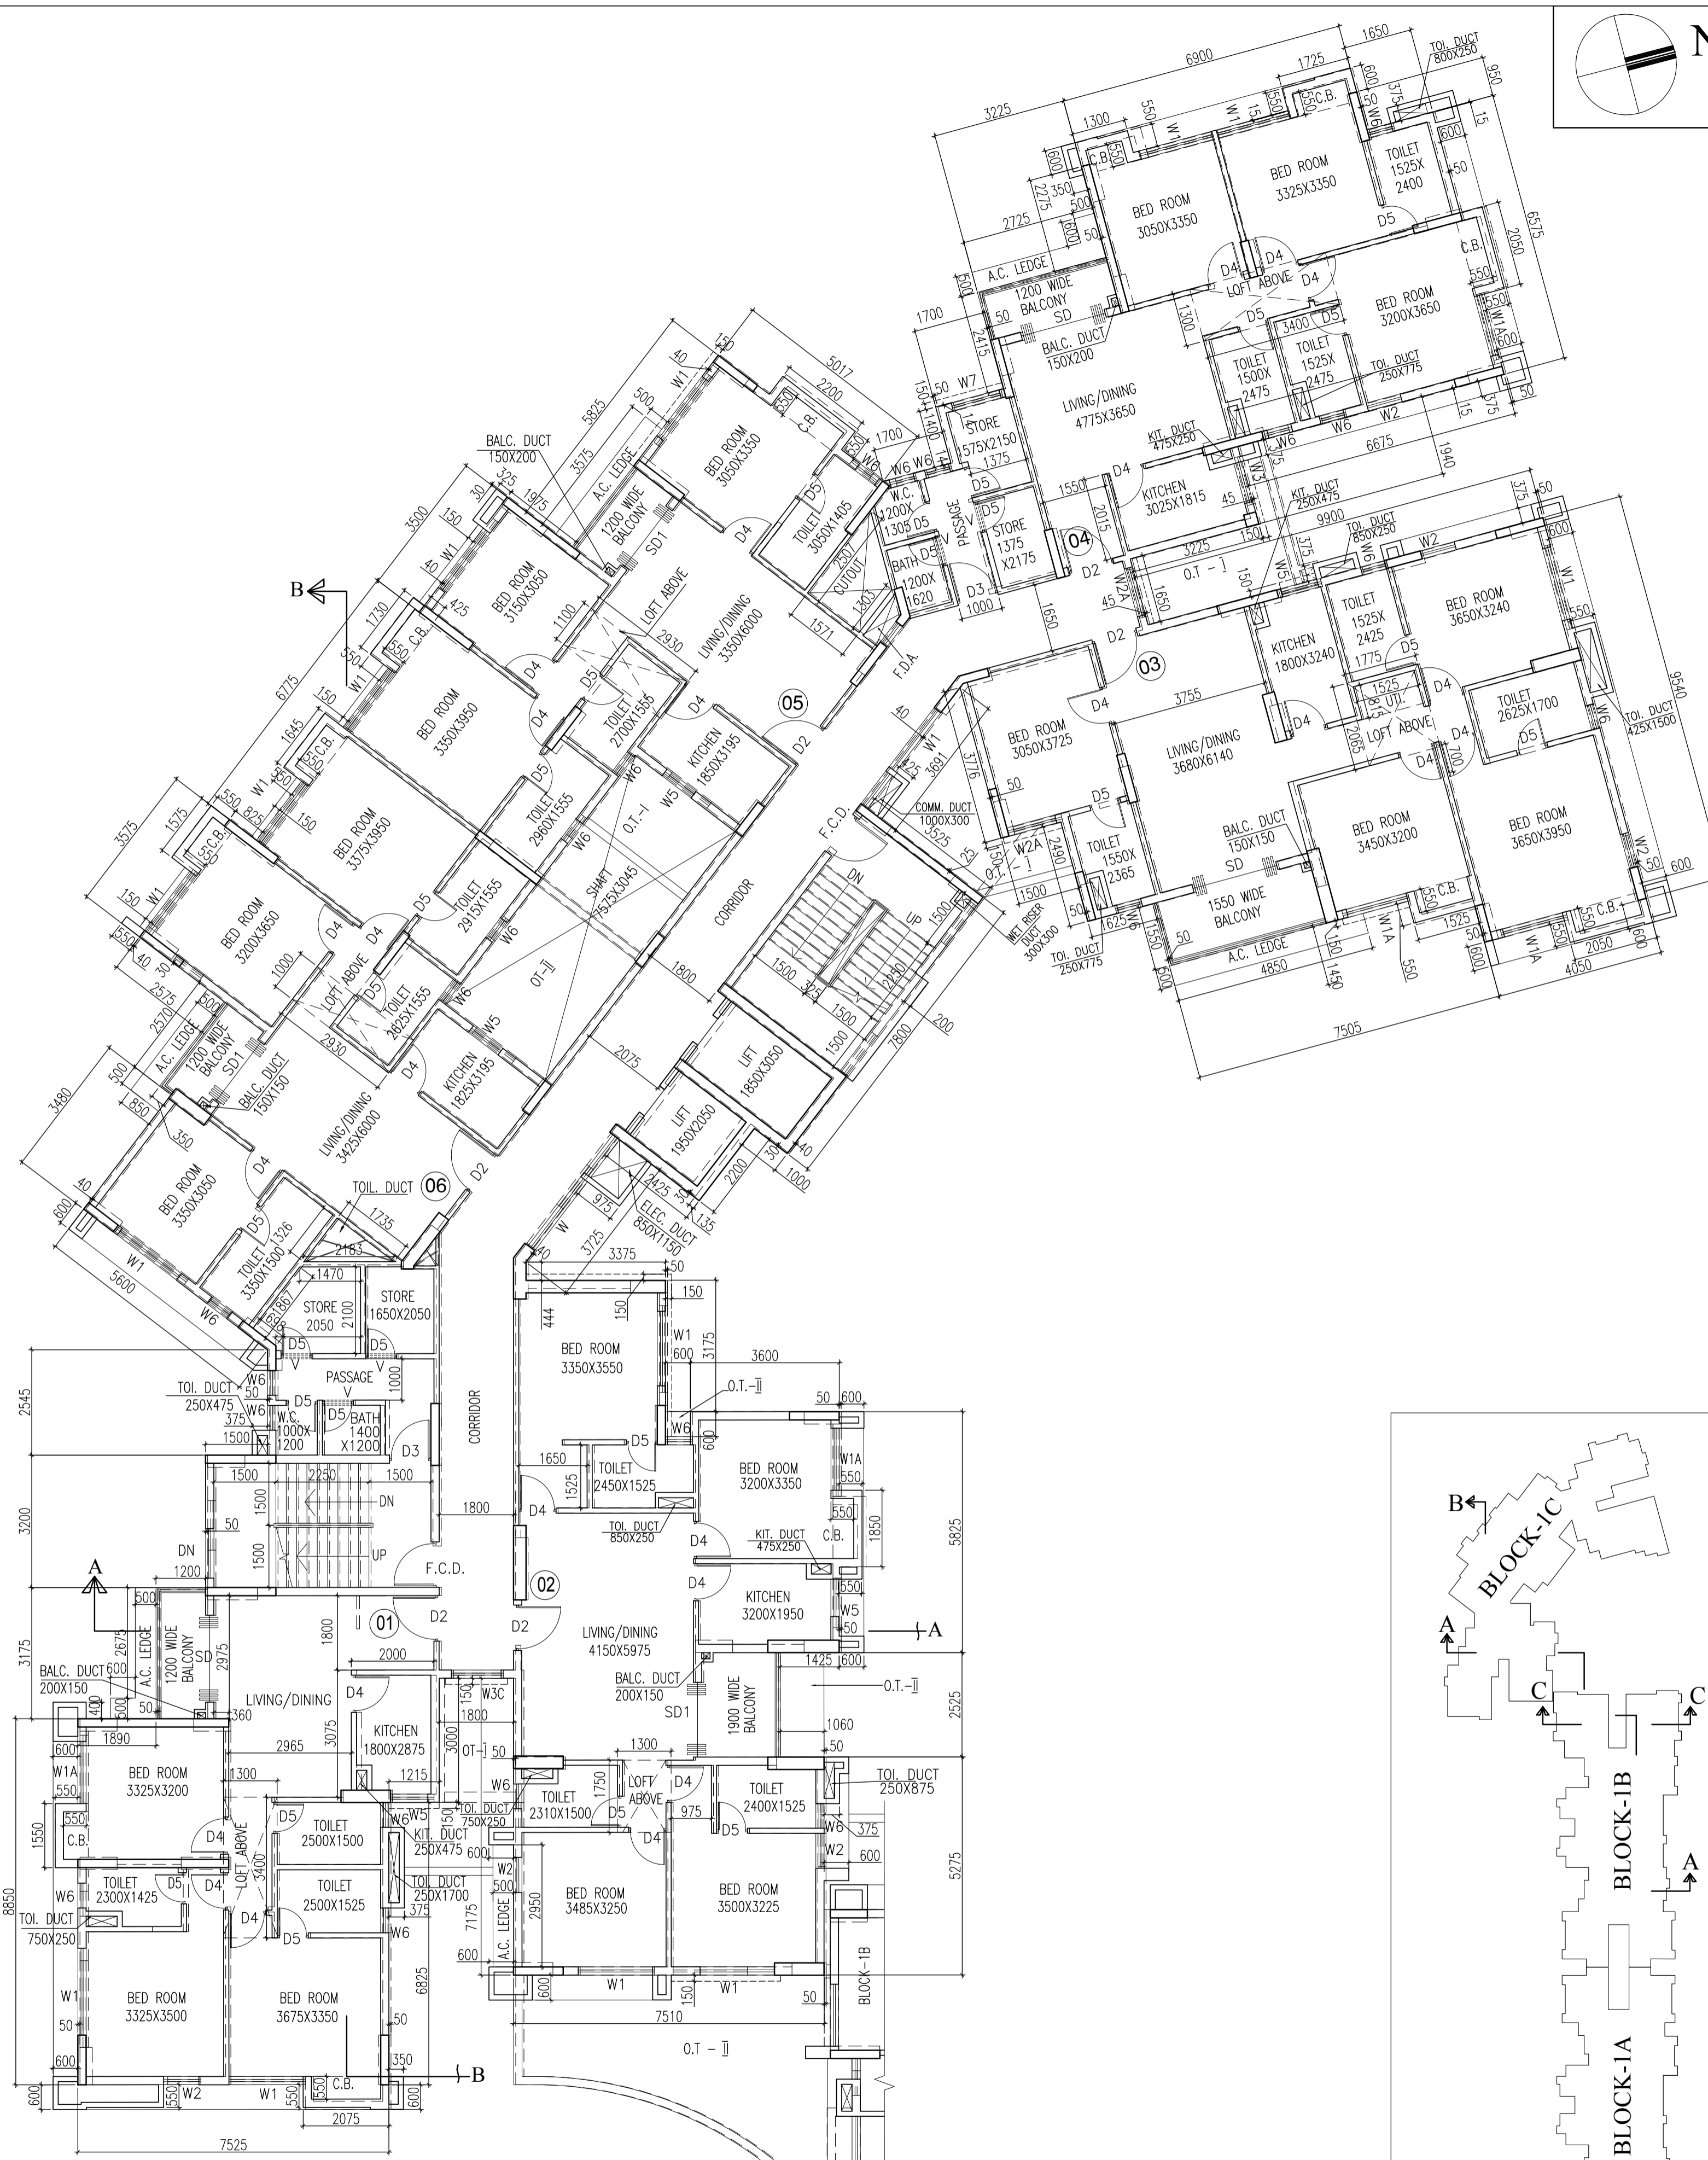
N

BED ROOM 3050X3350
BED ROOM 3325X3350
TOILET 1525X 2400
BED ROOM 3200X3650
LOFT ABOVE
TOILET 1500X 2475
TOILET 1525X 2475
LIVING/DINING 4775X3650
1200 WIDE BALCONY
SD
BALC. DUCT 150X200
A.C. LEDGE
KIT. DUCT 475X250
KITCHEN 3025X1815
STORE 1575X2150
STORE 1375 X2175
PASSAGE
BATH 1200X 1620
W.C. 1200X 1305
CUTOUT
O.T - I
KIT. DUCT 250X475
TOI. DUCT 850X250
TOI. DUCT 800X250
TOI. DUCT 250X775
04
03
BED ROOM 3650X3240
TOILET 1525X 2425
KITCHEN 1800X3240
UTL. 1525
TOILET 2625X1700
LIVING/DINING 3680X6140
BED ROOM 3050X3725
TOILET 1550X 2365
BALC. DUCT 150X150
1550 WIDE BALCONY
BED ROOM 3450X3200
BED ROOM 3650X3950
TOI. DUCT 425X1500
TOI. DUCT 250X775
WET RISER DUCT 300X300
COMM. DUCT 1000X300
F.C.D.
F.D.A.
CORRIDOR
SHAFT 7575X3045
O.T.-I
O.T.-II
05
BED ROOM 3050X3350
TOILET 3050X1405
LIVING/DINING 3350X6000
KITCHEN 1850X3195
TOILET 2700X1555
BED ROOM 3150X3050
BED ROOM 3350X3950
BED ROOM 3375X3950
TOILET 2960X1555
TOILET 2915X1555
TOILET 2625X1555
BED ROOM 3200X3650
LOFT ABOVE
KITCHEN 1825X3195
LIVING/DINING 3425X6000
BALC. DUCT 150X150
BALC. DUCT 150X200
BED ROOM 3350X3050
TOILET 3350X1500
TOIL. DUCT
06
LIFT 1850X3050
LIFT 1950X2050
ELEC. DUCT 850X1150
DN
UP
B
STORE 2050
STORE 1650X2050
PASSAGE
TOI. DUCT 250X475
W.C. 1000X 1200
BATH 1400 X1200
CORRIDOR
F.C.D.
01
02
LIVING/DINING
1200 WIDE BALCONY
A.C. LEDGE
BALC. DUCT 200X150
KITCHEN 1800X2875
BED ROOM 3325X3200
TOILET 2500X1500
TOILET 2500X1525
TOILET 2300X1425
TOI. DUCT 750X250
KIT. DUCT 250X475
TOI. DUCT 750X250
TOI. DUCT 250X1700
BED ROOM 3325X3500
BED ROOM 3675X3350
BED ROOM 3350X3550
TOILET 2450X1525
TOI. DUCT 850X250
BED ROOM 3200X3350
KIT. DUCT 475X250
KITCHEN 3200X1950
LIVING/DINING 4150X5975
BALC. DUCT 200X150
1900 WIDE BALCONY
TOILET 2310X1500
TOILET 2400X1525
TOI. DUCT 250X875
BED ROOM 3485X3250
BED ROOM 3500X3225
BLOCK-1B
O.T - II
7510
7525
7505
A
B
BLOCK-1C
BLOCK-1B
BLOCK-1A
C
C
A
A